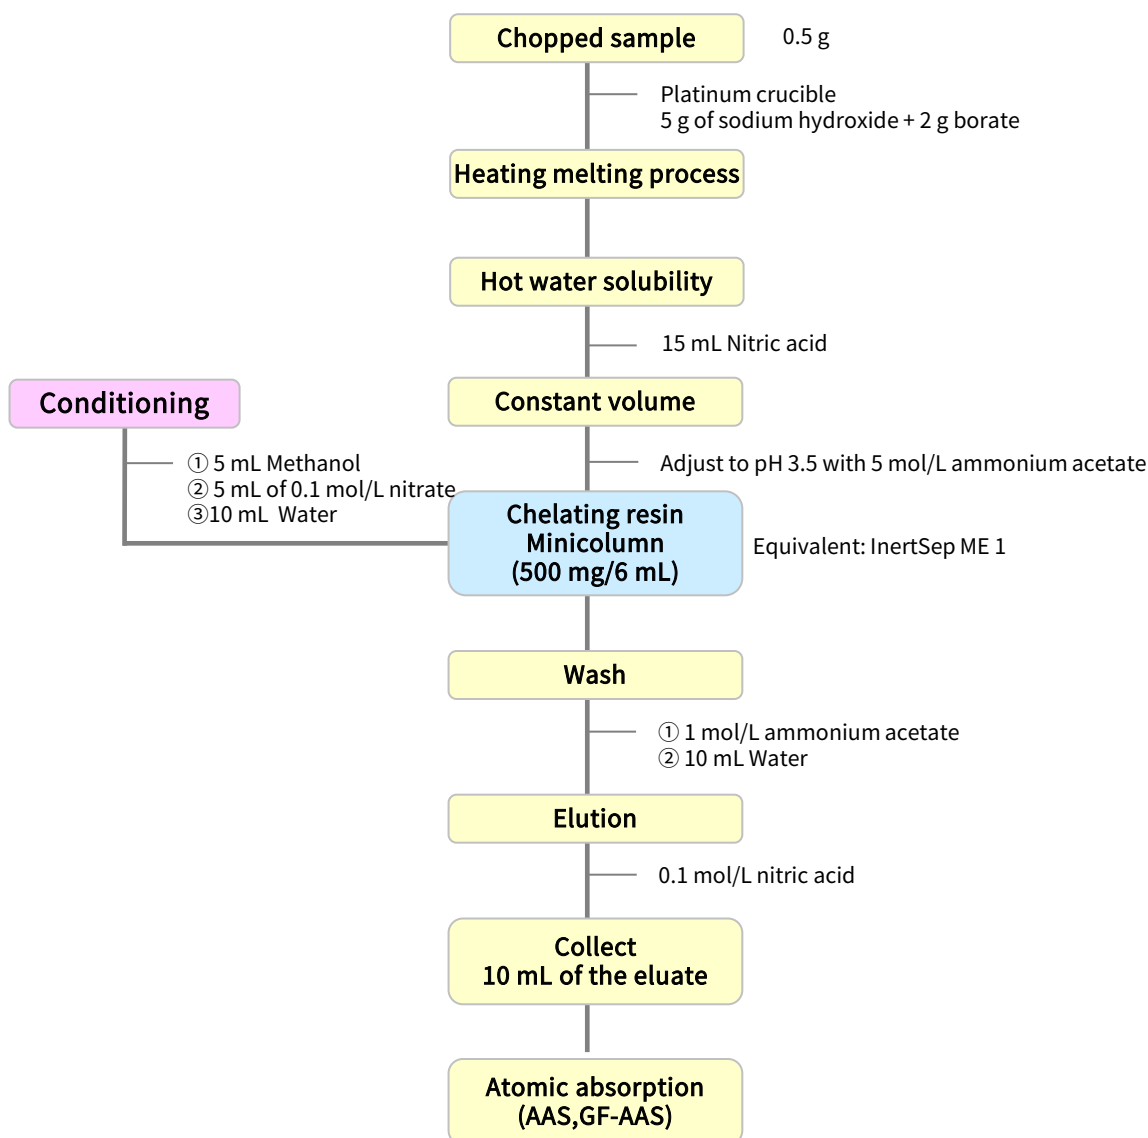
Chopped sample
0.5 g
Platinum crucible
5 g of sodium hydroxide + 2 g borate
Heating melting process
Hot water solubility
15 mL Nitric acid
Conditioning
Constant volume
① 5 mL Methanol
② 5 mL of 0.1 mol/L nitrate
③10 mL Water
Adjust to pH 3.5 with 5 mol/L ammonium acetate
Chelating resin
Minicolumn
(500 mg/6 mL)
Equivalent: InertSep ME 1
Wash
① 1 mol/L ammonium acetate
② 10 mL Water
Elution
0.1 mol/L nitric acid
Collect
10 mL of the eluate
Atomic absorption
(AAS,GF-AAS)